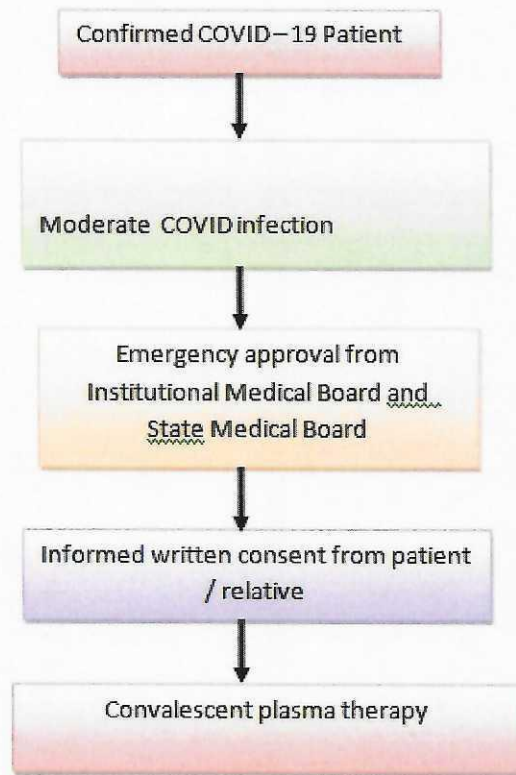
Confirmed COVID – 19 Patient

Moderate COVID infection

Emergency approval from Institutional Medical Board and State Medical Board

Informed written consent from patient / relative

Convalescent plasma therapy